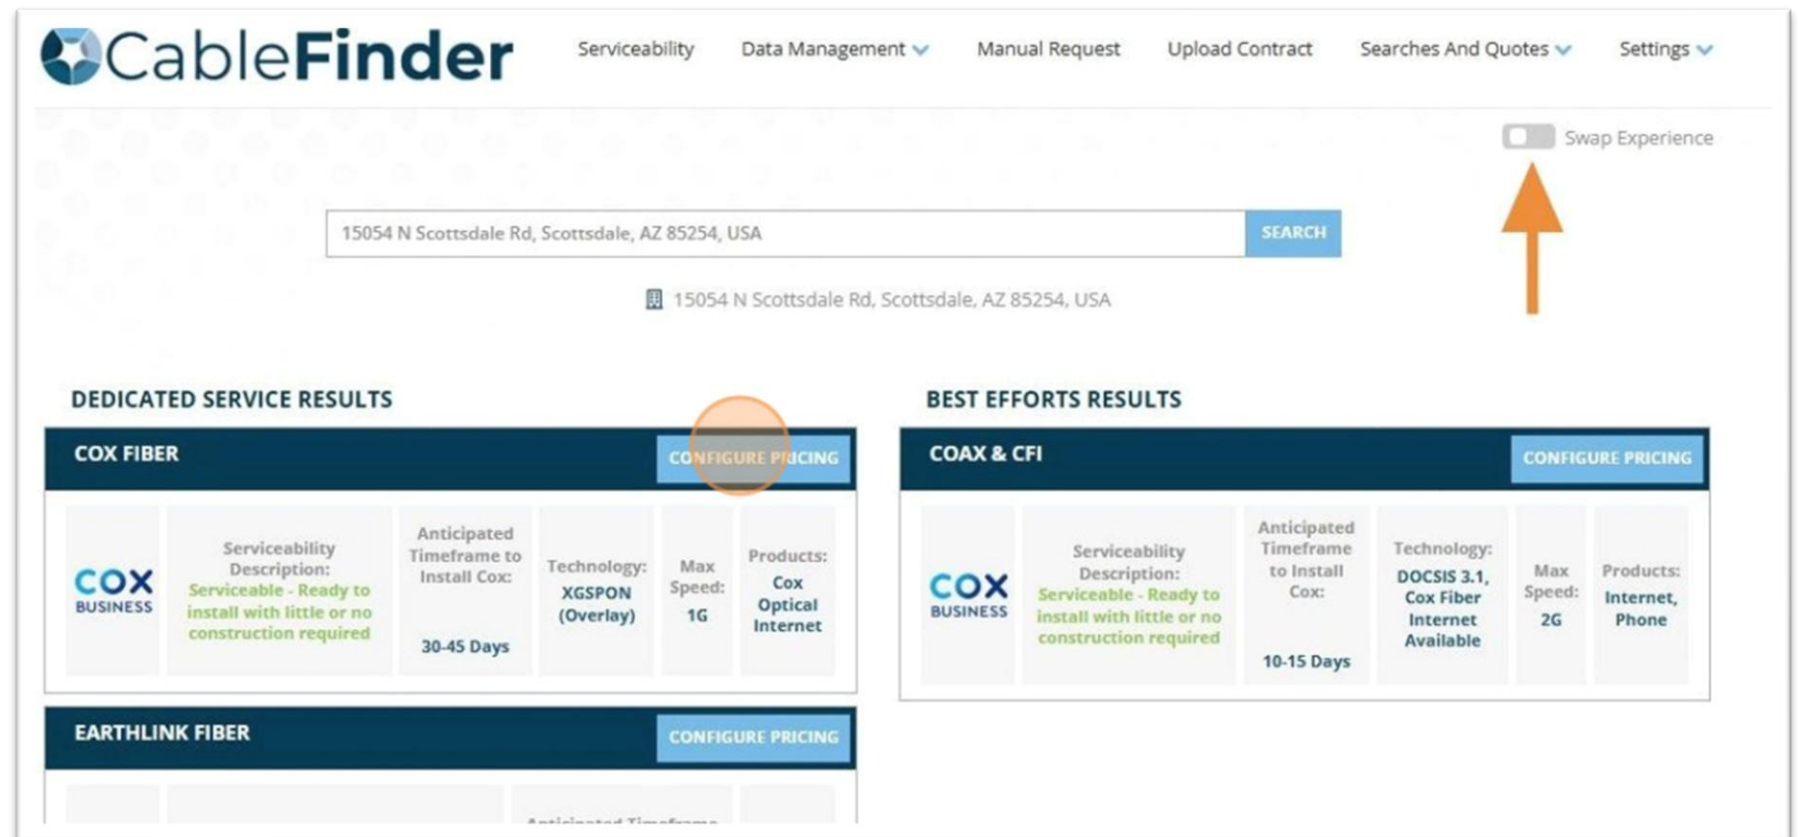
CableFinder

Serviceability Data Management Manual Request Upload Contract Searches And Quotes Settings

Swap Experience

15054 N Scottsdale Rd, Scottsdale, AZ 85254, USA SEARCH

15054 N Scottsdale Rd, Scottsdale, AZ 85254, USA

DEDICATED SERVICE RESULTS

COX FIBER CONFIGURE PRICING

| COX BUSINESS | Serviceability Description: Serviceable - Ready to install with little or no construction required | Anticipated Timeframe to Install Cox: 30-45 Days | Technology: XGSPON (Overlay) | Max Speed: 1G | Products: Cox Optical Internet |
|---|---|---|---|---|---|

EARTHLINK FIBER CONFIGURE PRICING

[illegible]

BEST EFFORTS RESULTS

COAX & CFI CONFIGURE PRICING

| COX BUSINESS | Serviceability Description: Serviceable - Ready to install with little or no construction required | Anticipated Timeframe to Install Cox: 10-15 Days | Technology: DOCSIS 3.1, Cox Fiber Internet Available | Max Speed: 2G | Products: Internet, Phone |
|---|---|---|---|---|---|